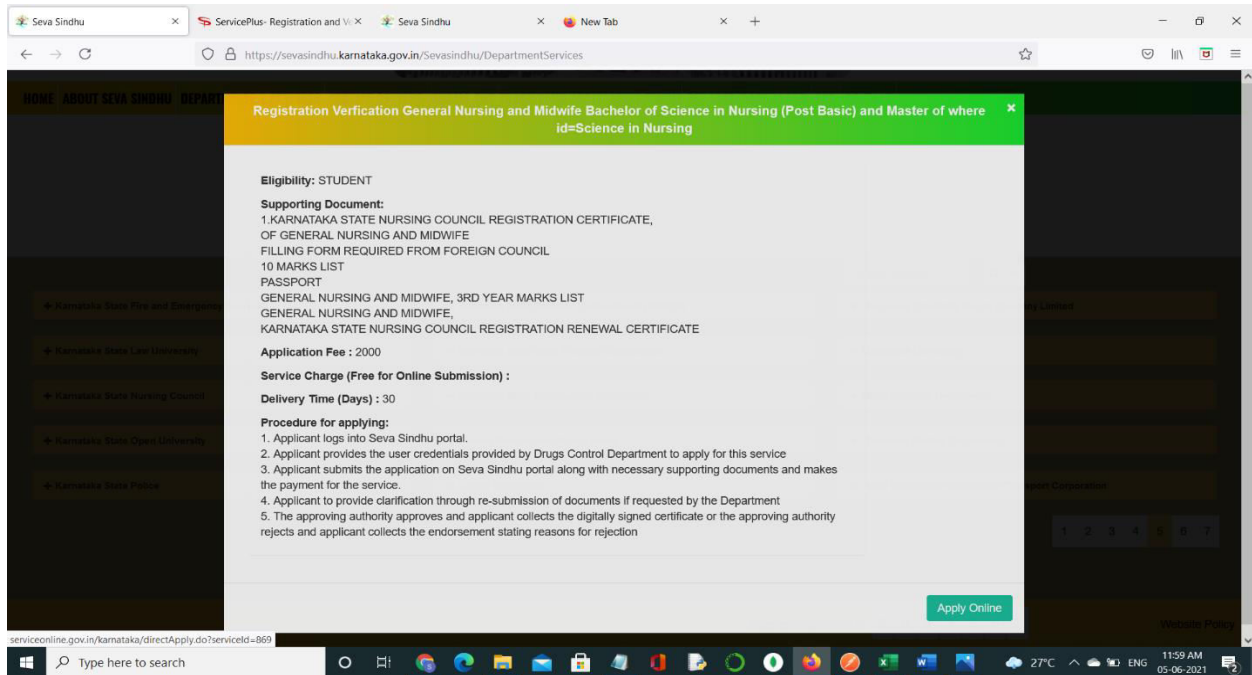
Seva Sindhu ×
ServicePlus- Registration and V ×
Seva Sindhu ×
New Tab ×
+

https://sevasindhu.karnataka.gov.in/Sevasindhu/DepartmentServices

HOME ABOUT SEVA SINDHU DEPART

Karnataka State Fire and Emergency
Karnataka State Law University
Karnataka State Nursing Council
Karnataka State Open University
Karnataka State Police

Registration Verfication General Nursing and Midwife Bachelor of Science in Nursing (Post Basic) and Master of where id=Science in Nursing ×

Eligibility: STUDENT

Supporting Document:
1.KARNATAKA STATE NURSING COUNCIL REGISTRATION CERTIFICATE,
OF GENERAL NURSING AND MIDWIFE
FILLING FORM REQUIRED FROM FOREIGN COUNCIL
10 MARKS LIST
PASSPORT
GENERAL NURSING AND MIDWIFE, 3RD YEAR MARKS LIST
GENERAL NURSING AND MIDWIFE,
KARNATAKA STATE NURSING COUNCIL REGISTRATION RENEWAL CERTIFICATE

Application Fee : 2000

Service Charge (Free for Online Submission) :

Delivery Time (Days) : 30

Procedure for applying:
1. Applicant logs into Seva Sindhu portal.
2. Applicant provides the user credentials provided by Drugs Control Department to apply for this service
3. Applicant submits the application on Seva Sindhu portal along with necessary supporting documents and makes the payment for the service.
4. Applicant to provide clarification through re-submission of documents if requested by the Department
5. The approving authority approves and applicant collects the digitally signed certificate or the approving authority rejects and applicant collects the endorsement stating reasons for rejection

Apply Online

1 2 3 4 5 6 7

Website Policy

serviceonline.gov.in/karnataka/directApply.do?serviceId=869

Type here to search

27°C ENG 11:59 AM 05-06-2021